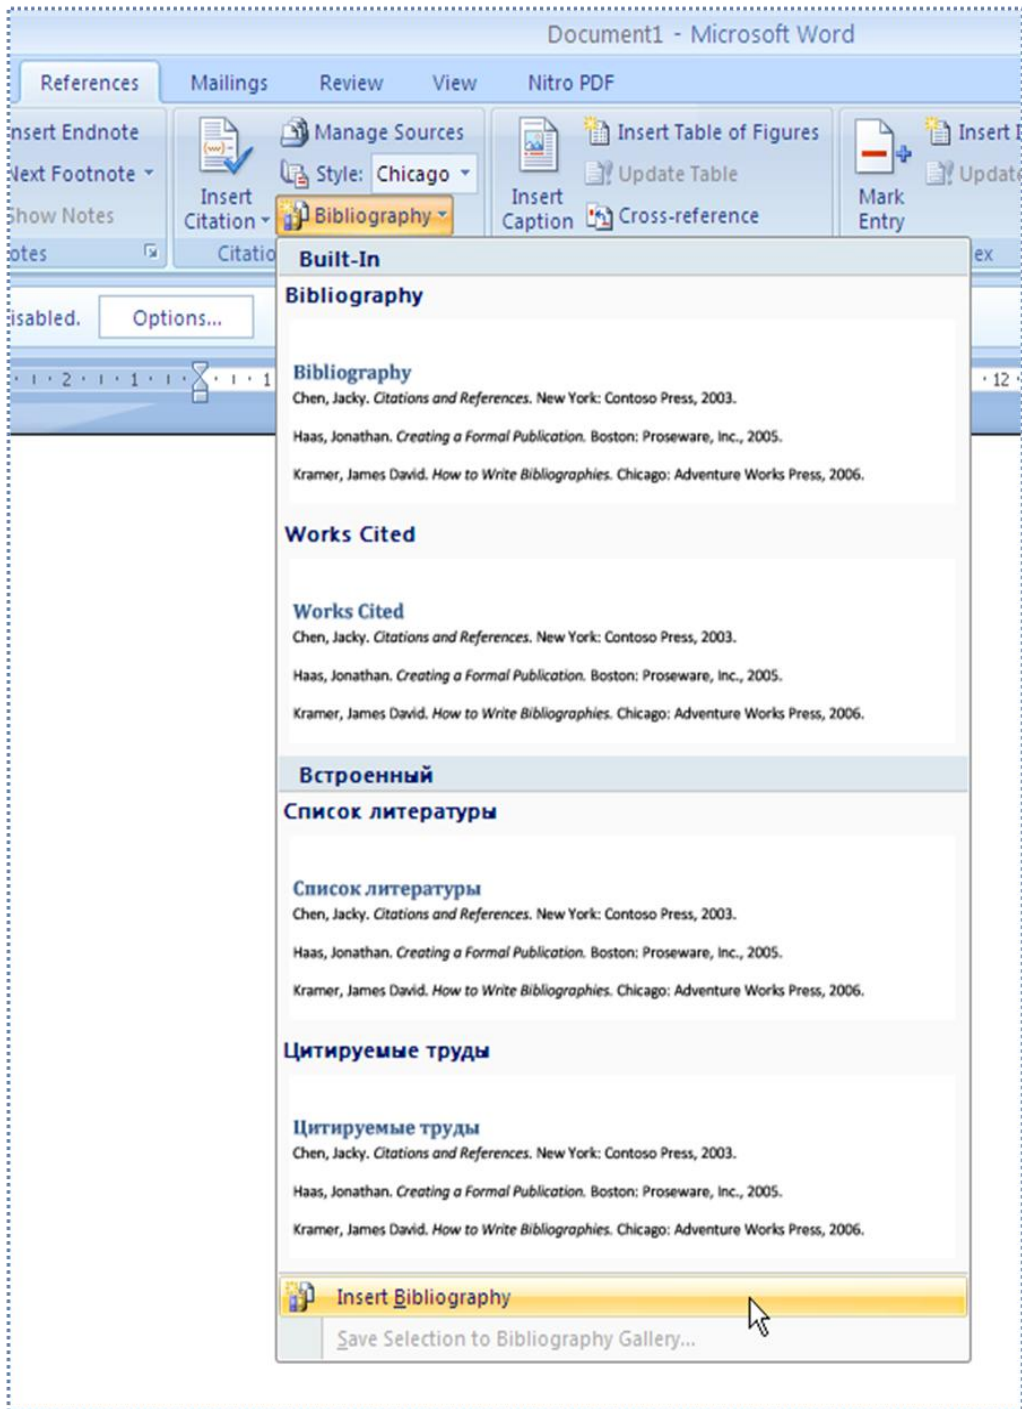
Document1 - Microsoft Word

References Mailings Review View Nitro PDF

nsert Endnote
Next Footnote
Show Notes
otes

Insert Citation
Manage Sources
Style: Chicago
Bibliography
Citatio

Insert Caption
Insert Table of Figures
Update Table
Cross-reference

Mark Entry
Insert
Updat
ex

isabled. Options...

2 · 1 · 1 · 12

Built-In

Bibliography

Bibliography
Chen, Jacky. *Citations and References.* New York: Contoso Press, 2003.
Haas, Jonathan. *Creating a Formal Publication.* Boston: Proseware, Inc., 2005.
Kramer, James David. *How to Write Bibliographies.* Chicago: Adventure Works Press, 2006.

Works Cited

Works Cited
Chen, Jacky. *Citations and References.* New York: Contoso Press, 2003.
Haas, Jonathan. *Creating a Formal Publication.* Boston: Proseware, Inc., 2005.
Kramer, James David. *How to Write Bibliographies.* Chicago: Adventure Works Press, 2006.

Встроенный

Список литературы

Список литературы
Chen, Jacky. *Citations and References.* New York: Contoso Press, 2003.
Haas, Jonathan. *Creating a Formal Publication.* Boston: Proseware, Inc., 2005.
Kramer, James David. *How to Write Bibliographies.* Chicago: Adventure Works Press, 2006.

Цитируемые труды

Цитируемые труды
Chen, Jacky. *Citations and References.* New York: Contoso Press, 2003.
Haas, Jonathan. *Creating a Formal Publication.* Boston: Proseware, Inc., 2005.
Kramer, James David. *How to Write Bibliographies.* Chicago: Adventure Works Press, 2006.

Insert Bibliography
Save Selection to Bibliography Gallery...